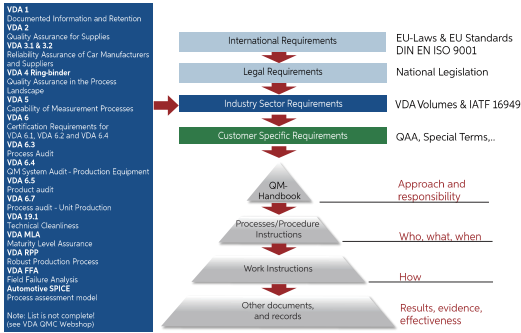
VDA 1
Documented Information and Retention
VDA 2
Quality Assurance for Supplies
VDA 3.1 & 3.2
Reliability Assurance of Car Manufacturers and Suppliers
VDA 4 Ring-binder
Quality Assurance in the Process Landscape
VDA 5
Capability of Measurement Processes
VDA 6
Certification Requirements for VDA 6.1, VDA 6.2 and VDA 6.4
VDA 6.3
Process Audit
VDA 6.4
QM System Audit - Production Equipment
VDA 6.5
Product audit
VDA 6.7
Process audit - Unit Production
VDA 19.1
Technical Cleanliness
VDA MLA
Maturity Level Assurance
VDA RPP
Robust Production Process
VDA FFA
Field Failure Analysis
Automotive SPICE
Process assessment model

Note: List is not complete!
(see VDA QMC Webshop)

International Requirements
EU-Laws & EU Standards
DIN EN ISO 9001

Legal Requirements
National Legislation

Industry Sector Requirements
VDA Volumes & IATF 16949

Customer Specific Requirements
QAA, Special Terms,..

QM-Handbook
Approach and responsibility

Processes/Procedure Instructions
Who, what, when

Work Instructions
How

Other documents, and records
Results, evidence, effectiveness